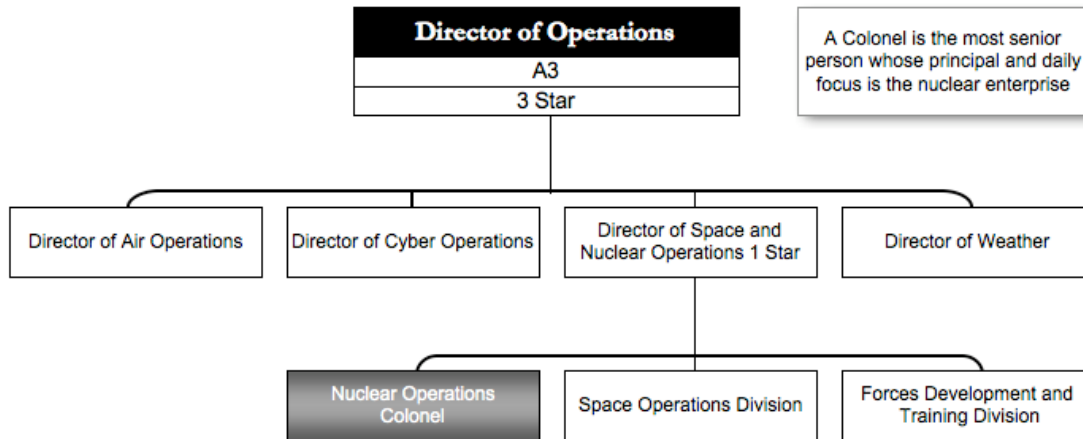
Director of Operations
A3
3 Star

A Colonel is the most senior person whose principal and daily focus is the nuclear enterprise

Director of Air Operations

Director of Cyber Operations

Director of Space and Nuclear Operations 1 Star

Director of Weather

Nuclear Operations Colonel

Space Operations Division

Forces Development and Training Division